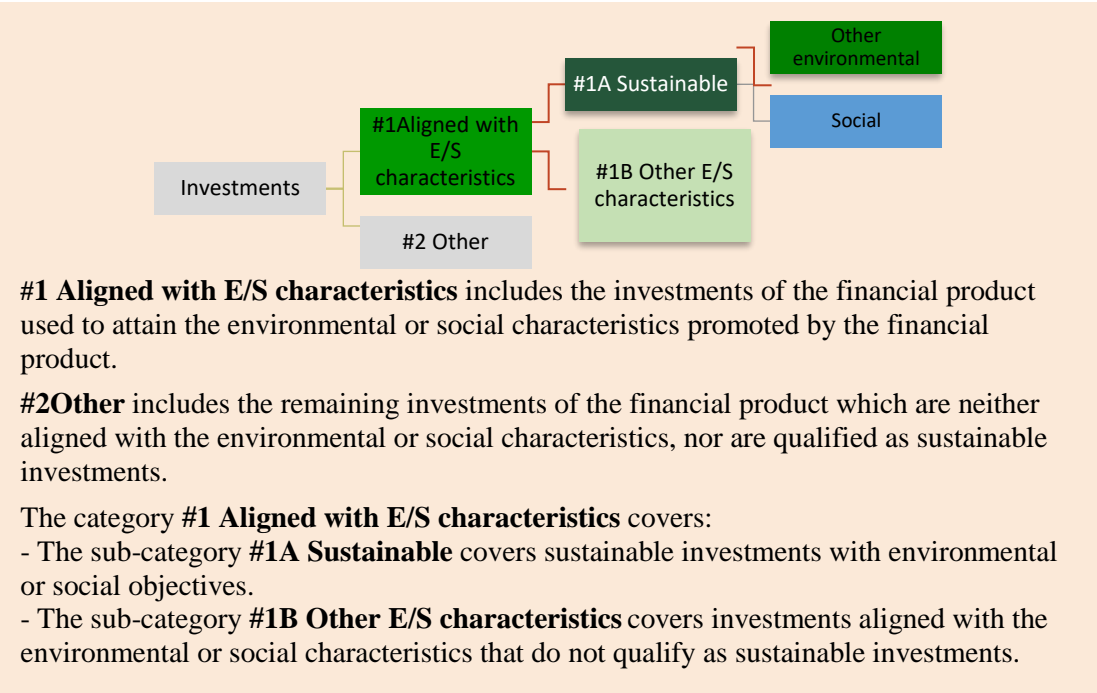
Other environmental

#1A Sustainable

Social

#1Aligned with E/S characteristics

#1B Other E/S characteristics

Investments

#2 Other

**#1 Aligned with E/S characteristics** includes the investments of the financial product used to attain the environmental or social characteristics promoted by the financial product.

**#2Other** includes the remaining investments of the financial product which are neither aligned with the environmental or social characteristics, nor are qualified as sustainable investments.

The category **#1 Aligned with E/S characteristics** covers:
- The sub-category **#1A Sustainable** covers sustainable investments with environmental or social objectives.
- The sub-category **#1B Other E/S characteristics** covers investments aligned with the environmental or social characteristics that do not qualify as sustainable investments.